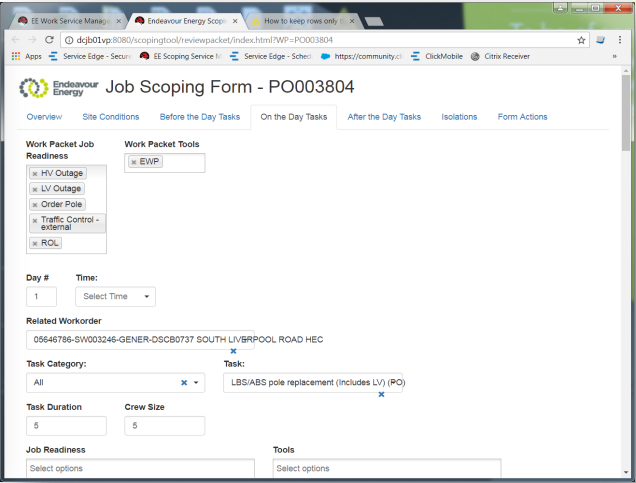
EE Work Service Manage ×
Endeavour Energy Scopi ×
How to keep rows only t ×

dcjb01vp:8080/scopingtool/reviewpacket/index.html?WP=PO003804

Apps
Service Edge - Secure
EE Scoping Service M
Service Edge - Sched
https://community.cl
ClickMobile
Citrix Receiver

Endeavour Energy
Job Scoping Form - PO003804

Overview
Site Conditions
Before the Day Tasks
On the Day Tasks
After the Day Tasks
Isolations
Form Actions

Work Packet Job Readiness
× HV Outage
× LV Outage
× Order Pole
× Traffic Control - external
× ROL

Work Packet Tools
× EWP

Day #
1
Time:
Select Time

Related Workorder
05646786-SW003246-GENER-DSCB0737 SOUTH LIVERPOOL ROAD HEC

Task Category:
All

Task:
LBS/ABS pole replacement (Includes LV) (PO)

Task Duration
5

Crew Size
5

Job Readiness
Select options

Tools
Select options